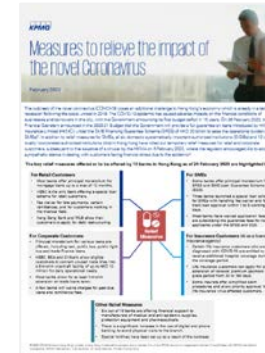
KPMG

Measures to relieve the impact of the novel Coronavirus

February 2020

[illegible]

Tracker relief measures offered to be offered by 10 banks in Hong Kong as of 24 February 2020 are highlighted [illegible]

For Retail Customers

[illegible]

For Corporate Customers

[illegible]

Relief Measures

For Insurance Customers

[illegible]

Other Relief Measures

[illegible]